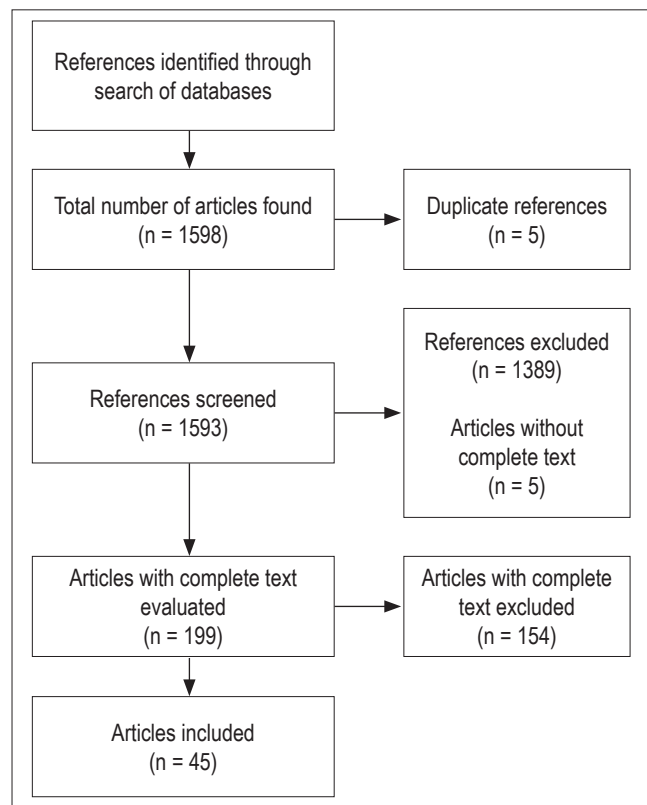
References identified through search of databases

Total number of articles found (n = 1598)

Duplicate references (n = 5)

References screened (n = 1593)

References excluded (n = 1389)

Articles without complete text (n = 5)

Articles with complete text evaluated (n = 199)

Articles with complete text excluded (n = 154)

Articles included (n = 45)